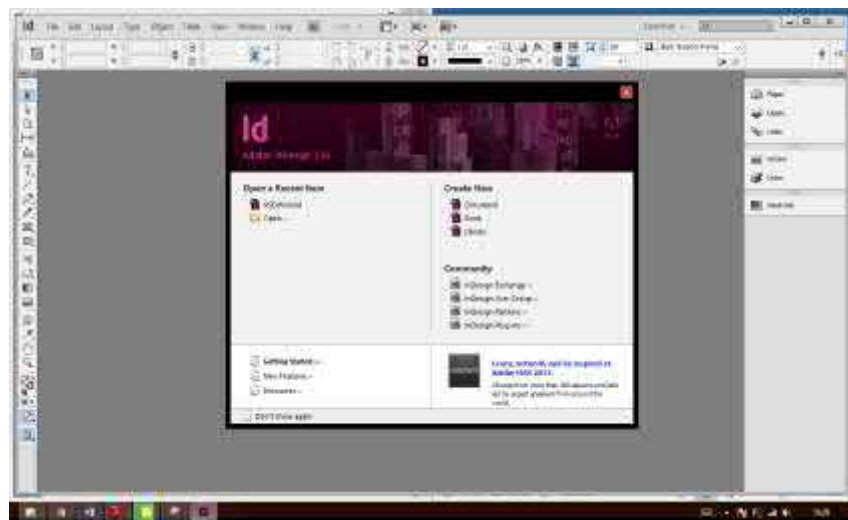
Id File Edit Layout Type Object Table View Window Help

Id
Adobe InDesign CS6

Open a Recent Item
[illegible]
Open...

Create New
Document
Book
Library

Community
InDesign Exchange »
InDesign User Group »
InDesign Partners »
InDesign Plug-ins »

Getting Started »
New Features »
Resources »

Learn, connect, and be inspired at Adobe MAX 2013.
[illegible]

Don't show again

Pages
Layers
Links
Stroke
Color
Swatches